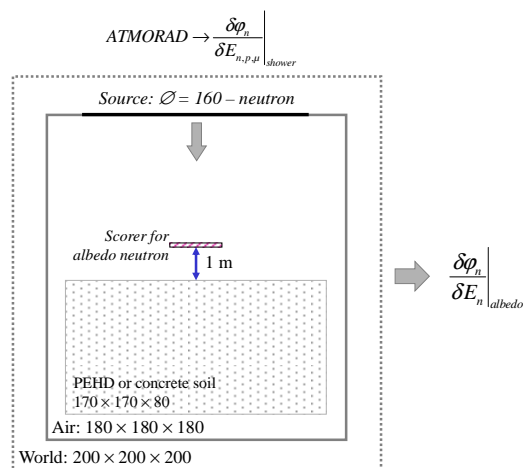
$ATMORAD \rightarrow \frac{\delta\varphi_n}{\delta E_{n,p,\mu}}\bigg|_{shower}$

Source: $\varnothing = 160$ – neutron

Scorer for albedo neutron

1 m

$\frac{\delta\varphi_n}{\delta E_n}\bigg|_{albedo}$

PEHD or concrete soil
$170 \times 170 \times 80$

Air: $180 \times 180 \times 180$

World: $200 \times 200 \times 200$